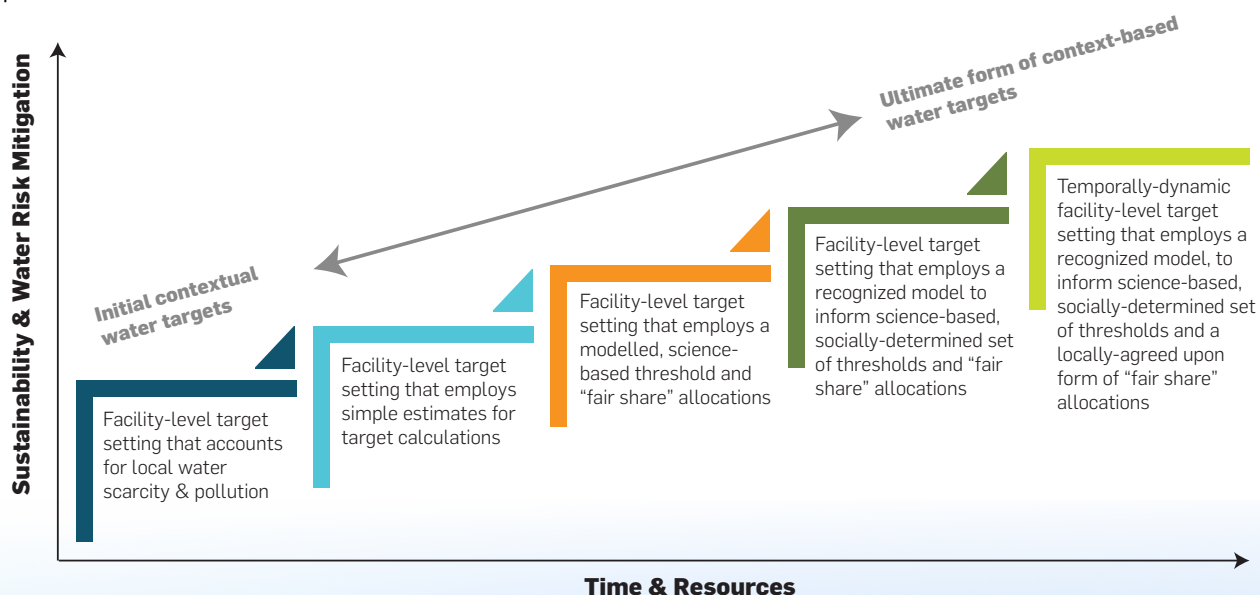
Sustainability & Water Risk Mitigation

Ultimate form of context-based water targets

Initial contextual water targets

Facility-level target setting that accounts for local water scarcity & pollution

Facility-level target setting that employs simple estimates for target calculations

Facility-level target setting that employs a modelled, science-based threshold and "fair share" allocations

Facility-level target setting that employs a recognized model to inform science-based, socially-determined set of thresholds and "fair share" allocations

Temporally-dynamic facility-level target setting that employs a recognized model, to inform science-based, socially-determined set of thresholds and a locally-agreed upon form of "fair share" allocations

Time & Resources